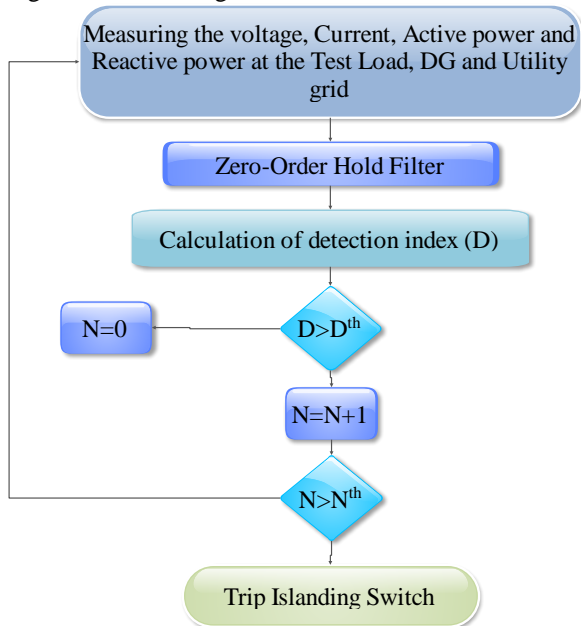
Measuring the voltage, Current, Active power and Reactive power at the Test Load, DG and Utility grid

Zero-Order Hold Filter

Calculation of detection index (D)

N=0

D>D$^{th}$

N=N+1

N>N$^{th}$

Trip Islanding Switch